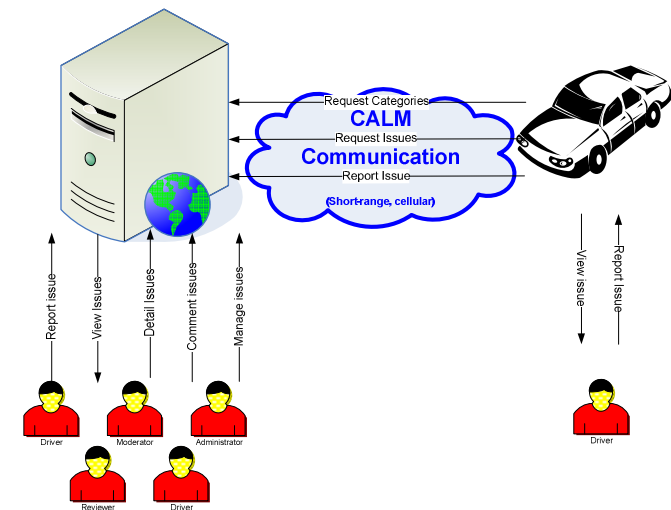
Request Categories
CALM
Request Issues
Communication
Report Issue
(Short-range, cellular)

Report issue
View Issues
Detail Issues
Comment issues
Manage issues

View issue
Report Issue

Driver
Moderator
Administrator
Reviewer
Driver

Driver